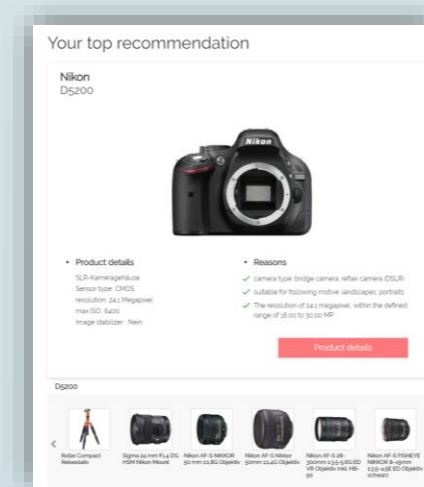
Your top recommendation

Nikon
D5200

Nikon

• Product details
SLR-Kameragehäuse
Sensor type: CMOS
resolution: 24.1 Megapixel
max ISO: 6400
Image stabilizer: Nein

• Reasons
camera type: bridge camera, reflex camera (DSLR)
suitable for following motive: landscapes, portraits
The resolution of 24.1 megapixel, within the defined range of 16.00 to 30.00 MP

Product details

D5200

<

Rollei Compact Reisestativ

Sigma 24 mm F1.4 DG HSM Nikon Mount

Nikon AF-S NIKKOR 50 mm 1:1.8G Objektiv

Nikon AF-S Nikkor 50mm 1:1.4G Objektiv

Nikon AF-S 28-300mm 1:3.5-5.6G ED VR Objektiv inkl. HB-50

Nikon AF-S FISHEYE NIKKOR 8-15mm 1:3.5-4.5E ED Objektiv schwarz